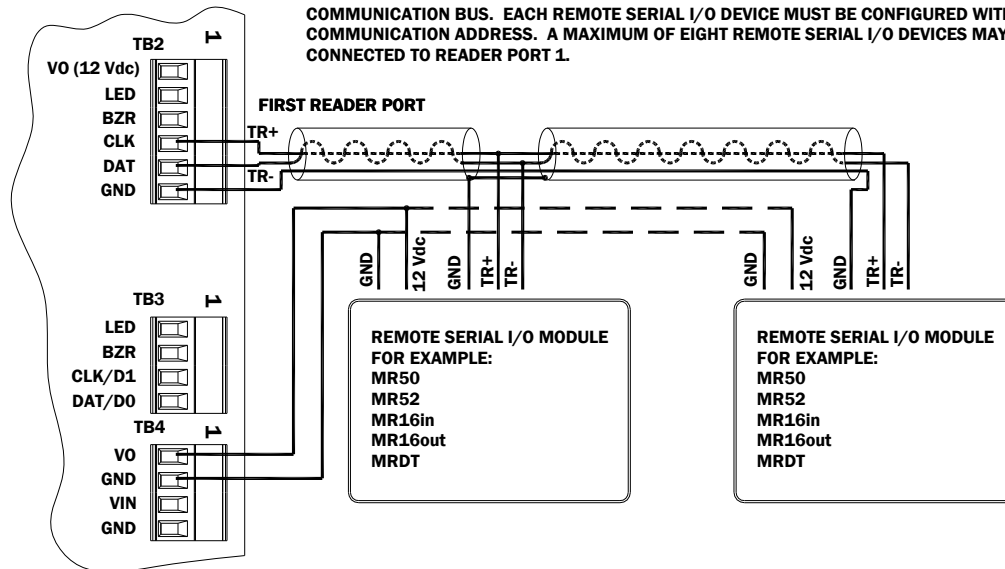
COMMUNICATION BUS. EACH REMOTE SERIAL I/O DEVICE MUST BE CONFIGURED WIT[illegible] COMMUNICATION ADDRESS. A MAXIMUM OF EIGHT REMOTE SERIAL I/O DEVICES MAY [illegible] CONNECTED TO READER PORT 1.

TB2
1
VO (12 Vdc)
LED
BZR
CLK
DAT
GND

FIRST READER PORT
TR+
TR-

GND
12 Vdc
GND
TR+
TR-

GND
12 Vdc
GND
TR+
TR-

TB3
1
LED
BZR
CLK/D1
DAT/D0

TB4
1
VO
GND
VIN
GND

REMOTE SERIAL I/O MODULE
FOR EXAMPLE:
MR50
MR52
MR16in
MR16out
MRDT

REMOTE SERIAL I/O MODULE
FOR EXAMPLE:
MR50
MR52
MR16in
MR16out
MRDT